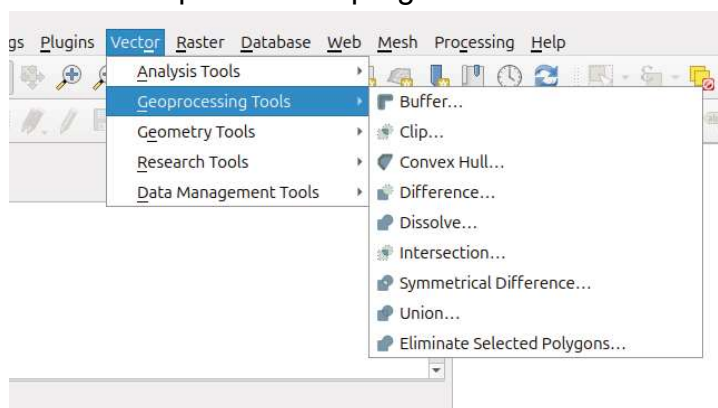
gs Plugins Vector Raster Database Web Mesh Processing Help

Analysis Tools
Geoprocessing Tools
Geometry Tools
Research Tools
Data Management Tools

Buffer...
Clip...
Convex Hull...
Difference...
Dissolve...
Intersection...
Symmetrical Difference...
Union...
Eliminate Selected Polygons...